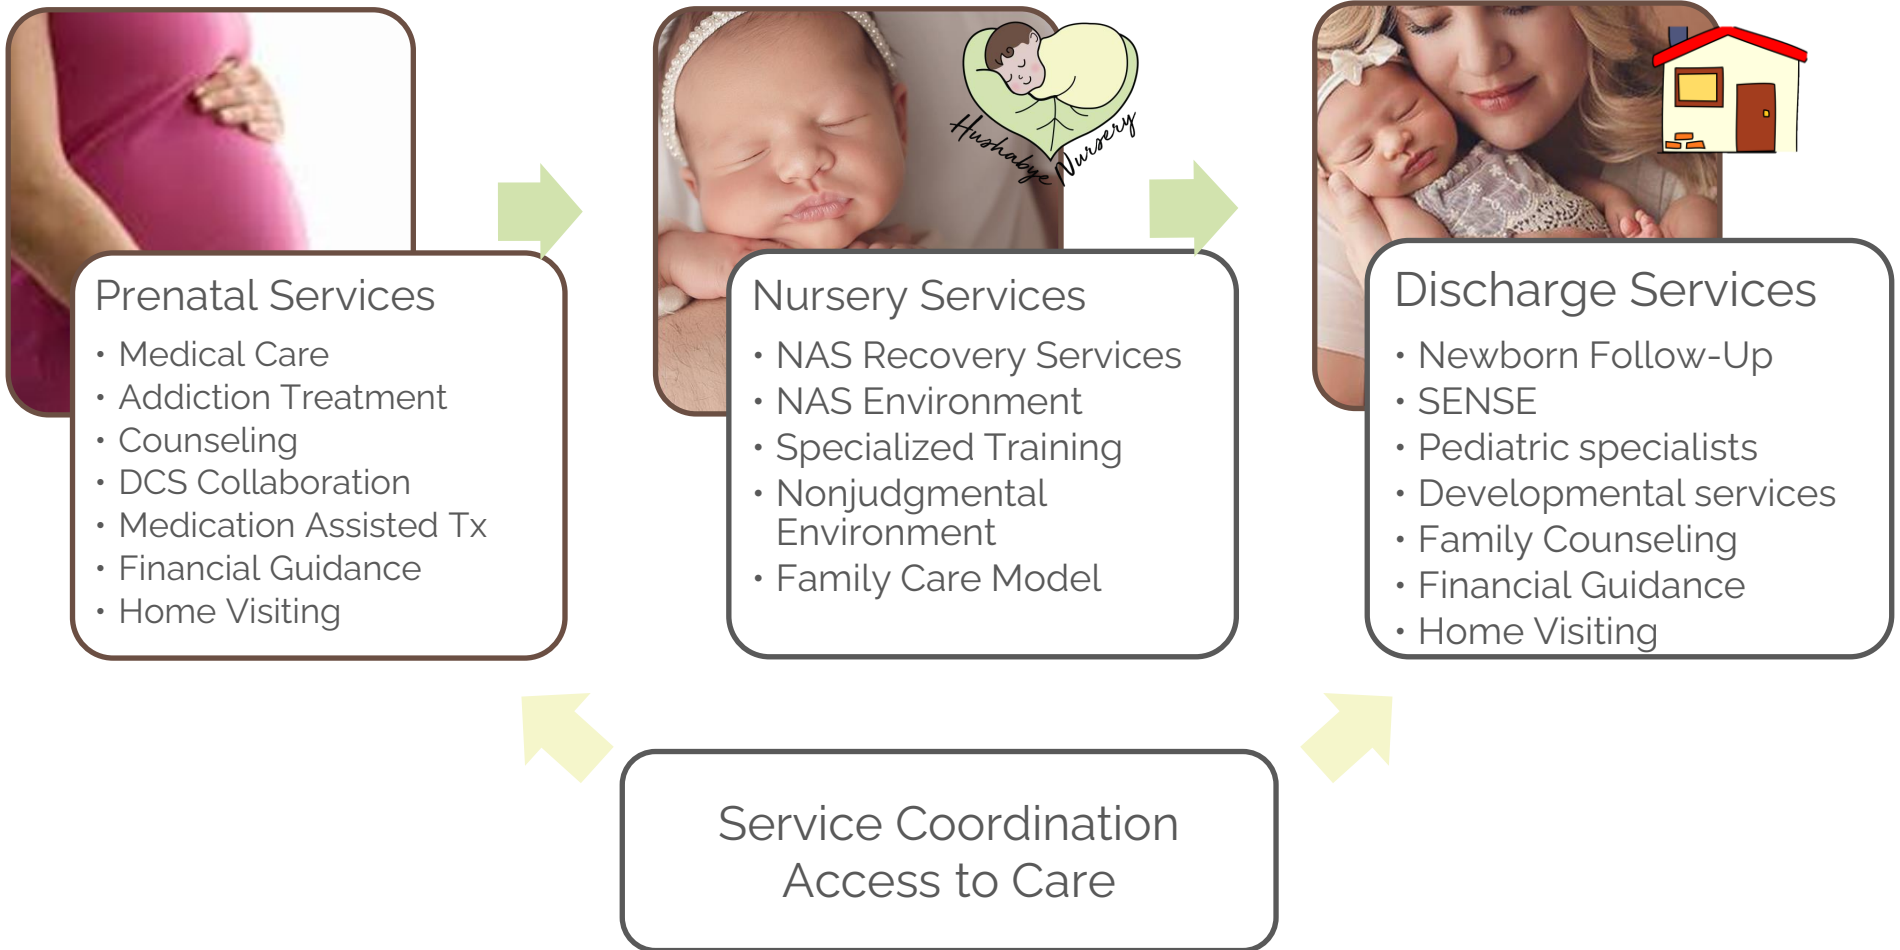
Prenatal Services
• Medical Care
• Addiction Treatment
• Counseling
• DCS Collaboration
• Medication Assisted Tx
• Financial Guidance
• Home Visiting

Hushabye Nursery

Nursery Services
• NAS Recovery Services
• NAS Environment
• Specialized Training
• Nonjudgmental Environment
• Family Care Model

Discharge Services
• Newborn Follow-Up
• SENSE
• Pediatric specialists
• Developmental services
• Family Counseling
• Financial Guidance
• Home Visiting

Service Coordination
Access to Care